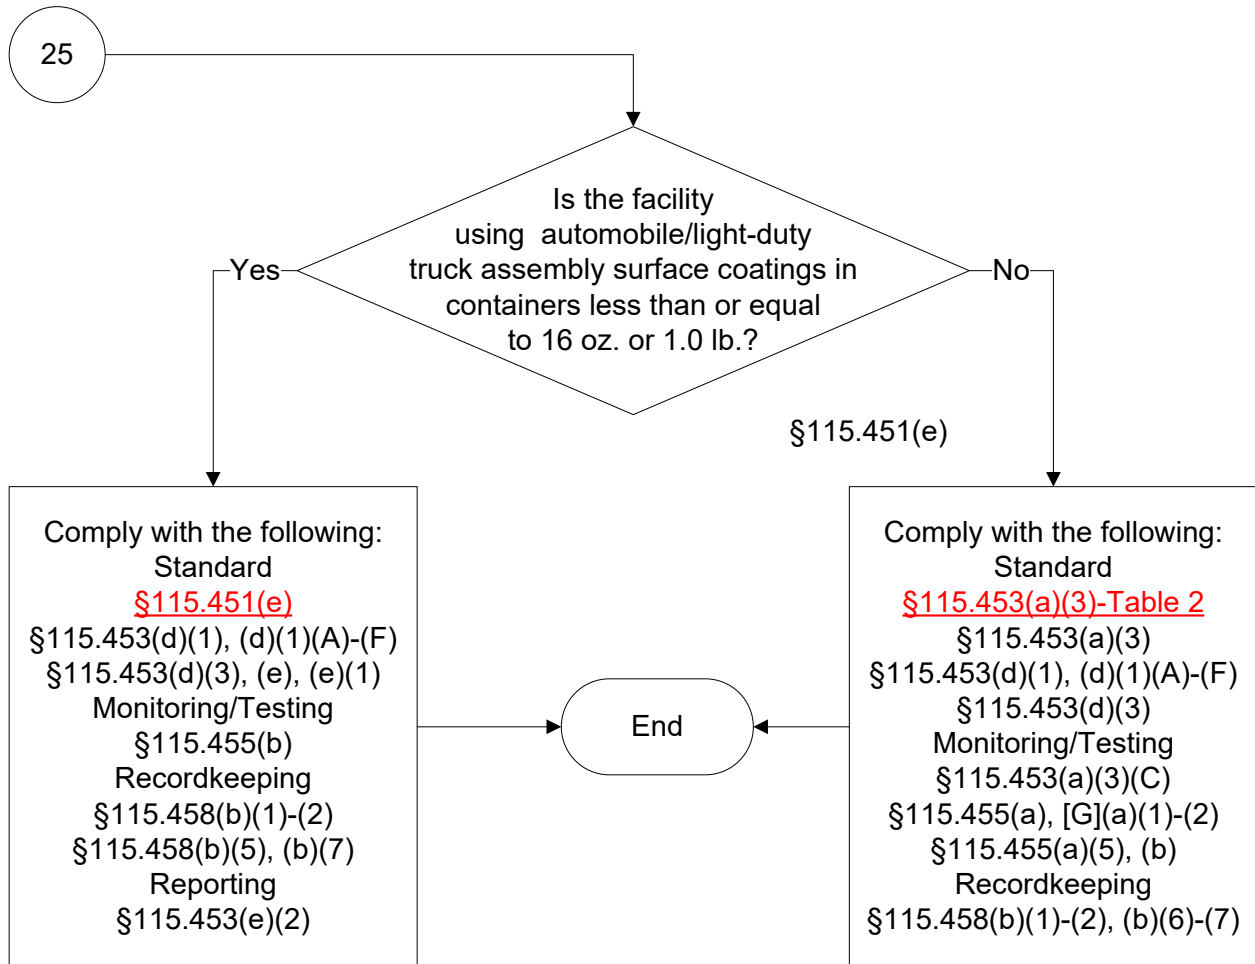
25

Is the facility using automobile/light-duty truck assembly surface coatings in containers less than or equal to 16 oz. or 1.0 lb.?

Yes

No

§115.451(e)

Comply with the following:
Standard
§115.451(e)
§115.453(d)(1), (d)(1)(A)-(F)
§115.453(d)(3), (e), (e)(1)
Monitoring/Testing
§115.455(b)
Recordkeeping
§115.458(b)(1)-(2)
§115.458(b)(5), (b)(7)
Reporting
§115.453(e)(2)

End

Comply with the following:
Standard
§115.453(a)(3)-Table 2
§115.453(a)(3)
§115.453(d)(1), (d)(1)(A)-(F)
§115.453(d)(3)
Monitoring/Testing
§115.453(a)(3)(C)
§115.455(a), [G](a)(1)-(2)
§115.455(a)(5), (b)
Recordkeeping
§115.458(b)(1)-(2), (b)(6)-(7)